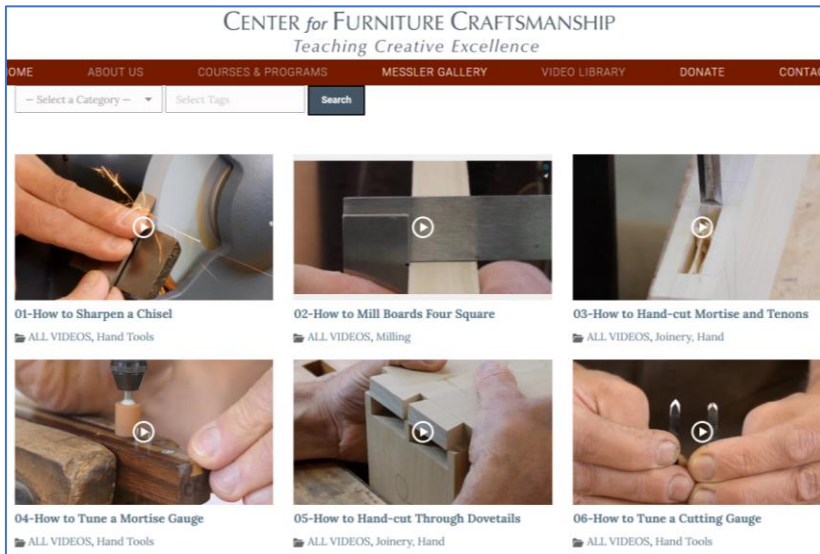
CENTER for FURNITURE CRAFTSMANSHIP
Teaching Creative Excellence

OME ABOUT US COURSES & PROGRAMS MESSLER GALLERY VIDEO LIBRARY DONATE CONTAC

-- Select a Category -- Select Tags Search

01-How to Sharpen a Chisel
ALL VIDEOS, Hand Tools

02-How to Mill Boards Four Square
ALL VIDEOS, Milling

03-How to Hand-cut Mortise and Tenons
ALL VIDEOS, Joinery, Hand

04-How to Tune a Mortise Gauge
ALL VIDEOS, Hand Tools

05-How to Hand-cut Through Dovetails
ALL VIDEOS, Joinery, Hand

06-How to Tune a Cutting Gauge
ALL VIDEOS, Hand Tools